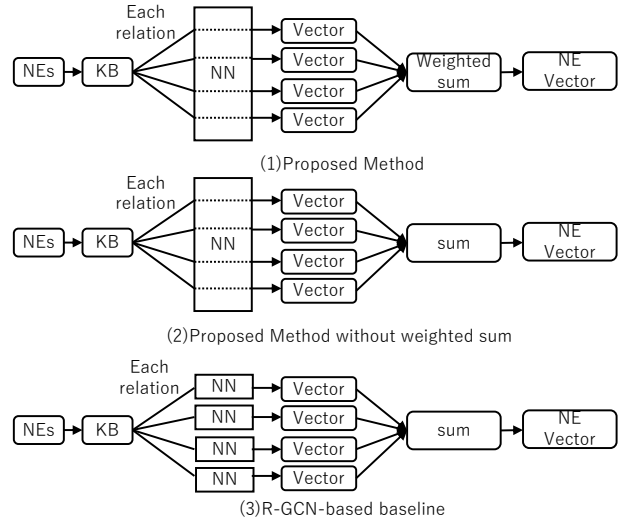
Each relation

NEs

KB

NN

Vector

Vector

Vector

Vector

Weighted sum

NE Vector

(1)Proposed Method

Each relation

NEs

KB

NN

Vector

Vector

Vector

Vector

sum

NE Vector

(2)Proposed Method without weighted sum

Each relation

NEs

KB

NN

NN

NN

NN

Vector

Vector

Vector

Vector

sum

NE Vector

(3)R-GCN-based baseline